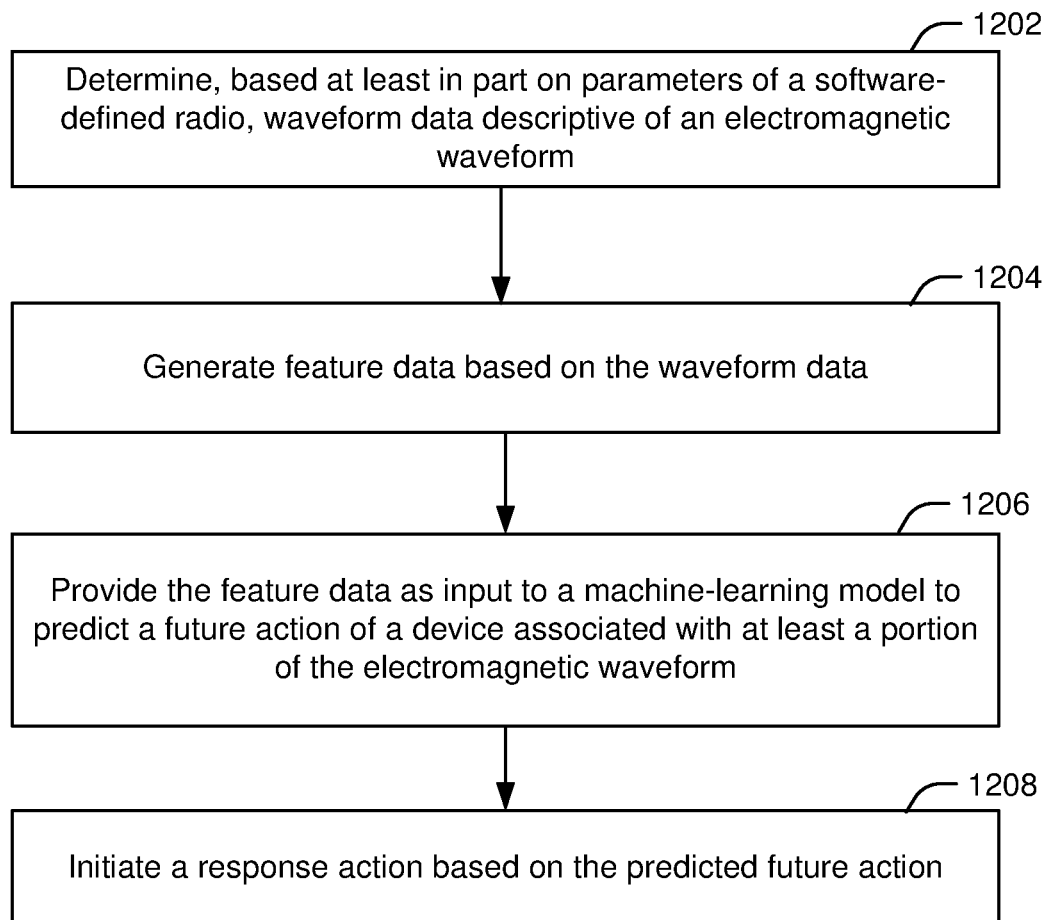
1202

Determine, based at least in part on parameters of a software-defined radio, waveform data descriptive of an electromagnetic waveform

1204

Generate feature data based on the waveform data

1206

Provide the feature data as input to a machine-learning model to predict a future action of a device associated with at least a portion of the electromagnetic waveform

1208

Initiate a response action based on the predicted future action